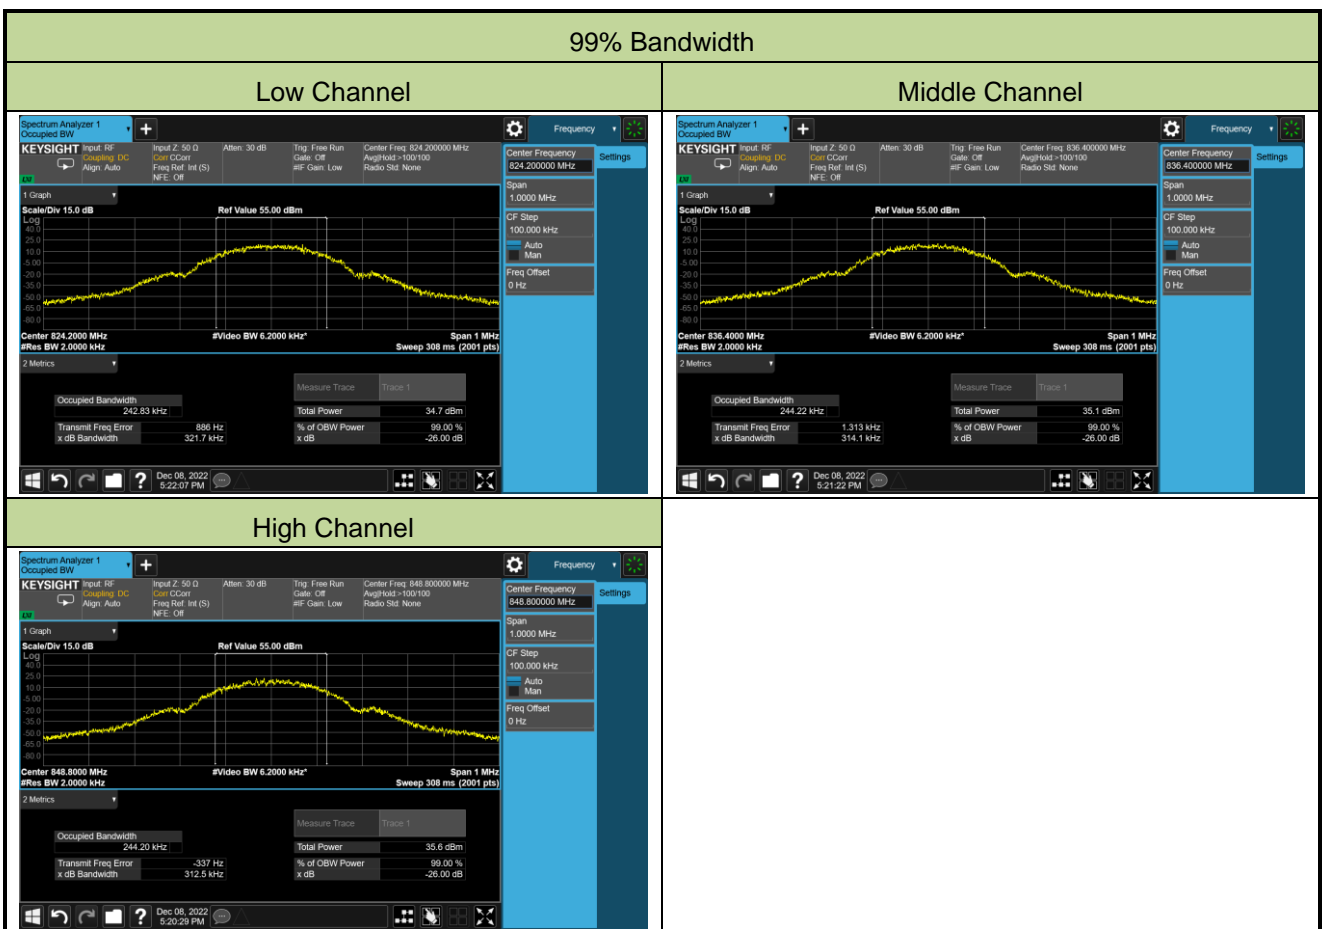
99% Bandwidth

| Low Channel | Middle Channel |
|---|---|
| Spectrum Analyzer 1 Occupied BW; Frequency; KEYSIGHT Input: RF Coupling: DC Align: Auto; Input Z: 50 Ω Corr CCorr Freq Ref: Int (S) NFE: Off; Atten: 30 dB; Trig: Free Run Gate: Off #IF Gain: Low; Center Freq: 824.200000 MHz Avg\|Hold:>100/100 Radio Std: None; Center Frequency 824.200000 MHz; Settings; 1 Graph; Scale/Div 15.0 dB; Log; Ref Value 55.00 dBm; 40.0 25.0 10.0 -5.00 -20.0 -35.0 -50.0 -65.0 -80.0; Center 824.2000 MHz #Res BW 2.0000 kHz; #Video BW 6.2000 kHz*; Span 1 MHz Sweep 308 ms (2001 pts); Span 1.0000 MHz; CF Step 100.000 kHz; Auto; Man; Freq Offset 0 Hz; 2 Metrics; Measure Trace; Trace 1; Occupied Bandwidth 242.83 kHz; Total Power 34.7 dBm; Transmit Freq Error 886 Hz; x dB Bandwidth 321.7 kHz; % of OBW Power 99.00 %; x dB -26.00 dB; Dec 08, 2022 5:22:07 PM | Spectrum Analyzer 1 Occupied BW; Frequency; KEYSIGHT Input: RF Coupling: DC Align: Auto; Input Z: 50 Ω Corr CCorr Freq Ref: Int (S) NFE: Off; Atten: 30 dB; Trig: Free Run Gate: Off #IF Gain: Low; Center Freq: 836.400000 MHz Avg\|Hold:>100/100 Radio Std: None; Center Frequency 836.400000 MHz; Settings; 1 Graph; Scale/Div 15.0 dB; Log; Ref Value 55.00 dBm; 40.0 25.0 10.0 -5.00 -20.0 -35.0 -50.0 -65.0 -80.0; Center 836.4000 MHz #Res BW 2.0000 kHz; #Video BW 6.2000 kHz*; Span 1 MHz Sweep 308 ms (2001 pts); Span 1.0000 MHz; CF Step 100.000 kHz; Auto; Man; Freq Offset 0 Hz; 2 Metrics; Measure Trace; Trace 1; Occupied Bandwidth 244.22 kHz; Total Power 35.1 dBm; Transmit Freq Error 1.313 kHz; x dB Bandwidth 314.1 kHz; % of OBW Power 99.00 %; x dB -26.00 dB; Dec 08, 2022 5:21:22 PM |
| High Channel | |
| Spectrum Analyzer 1 Occupied BW; Frequency; KEYSIGHT Input: RF Coupling: DC Align: Auto; Input Z: 50 Ω Corr CCorr Freq Ref: Int (S) NFE: Off; Atten: 30 dB; Trig: Free Run Gate: Off #IF Gain: Low; Center Freq: 848.800000 MHz Avg\|Hold:>100/100 Radio Std: None; Center Frequency 848.800000 MHz; Settings; 1 Graph; Scale/Div 15.0 dB; Log; Ref Value 55.00 dBm; 40.0 25.0 10.0 -5.00 -20.0 -35.0 -50.0 -65.0 -80.0; Center 848.8000 MHz #Res BW 2.0000 kHz; #Video BW 6.2000 kHz*; Span 1 MHz Sweep 308 ms (2001 pts); Span 1.0000 MHz; CF Step 100.000 kHz; Auto; Man; Freq Offset 0 Hz; 2 Metrics; Measure Trace; Trace 1; Occupied Bandwidth 244.20 kHz; Total Power 35.6 dBm; Transmit Freq Error -337 Hz; x dB Bandwidth 312.5 kHz; % of OBW Power 99.00 %; x dB -26.00 dB; Dec 08, 2022 5:20:29 PM | |